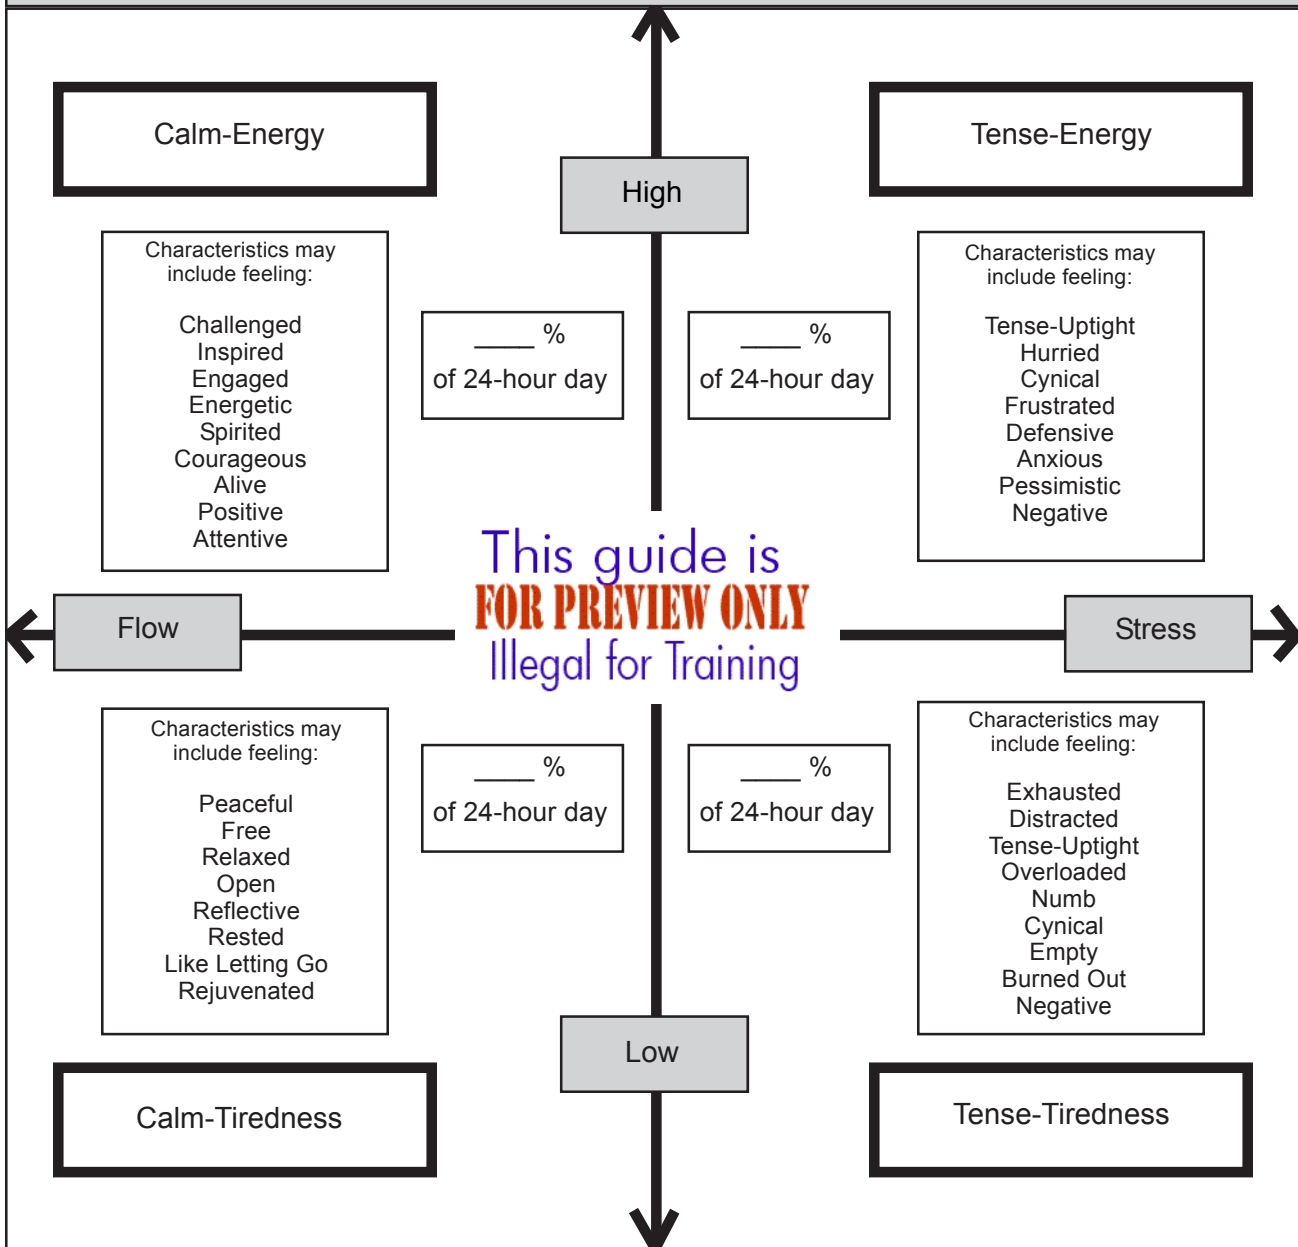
Calm-Energy

High

Tense-Energy

Characteristics may include feeling:

Challenged
Inspired
Engaged
Energetic
Spirited
Courageous
Alive
Positive
Attentive

____ %
of 24-hour day

____ %
of 24-hour day

Characteristics may include feeling:

Tense-Uptight
Hurried
Cynical
Frustrated
Defensive
Anxious
Pessimistic
Negative

This guide is
FOR PREVIEW ONLY
Illegal for Training

Flow

Stress

Characteristics may include feeling:

Peaceful
Free
Relaxed
Open
Reflective
Rested
Like Letting Go
Rejuvenated

____ %
of 24-hour day

____ %
of 24-hour day

Characteristics may include feeling:

Exhausted
Distracted
Tense-Uptight
Overloaded
Numb
Cynical
Empty
Burned Out
Negative

Low

Calm-Tiredness

Tense-Tiredness